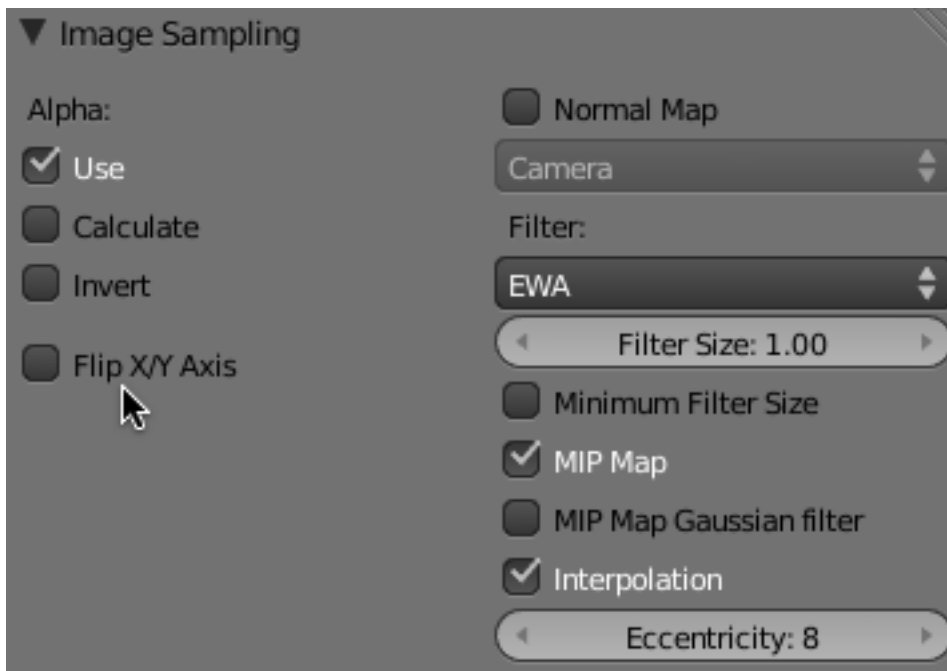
Image Sampling

Alpha:

Use

Calculate

Invert

Flip X/Y Axis

Normal Map

Camera

Filter:

EWA

Filter Size: 1.00

Minimum Filter Size

MIP Map

MIP Map Gaussian filter

Interpolation

Eccentricity: 8